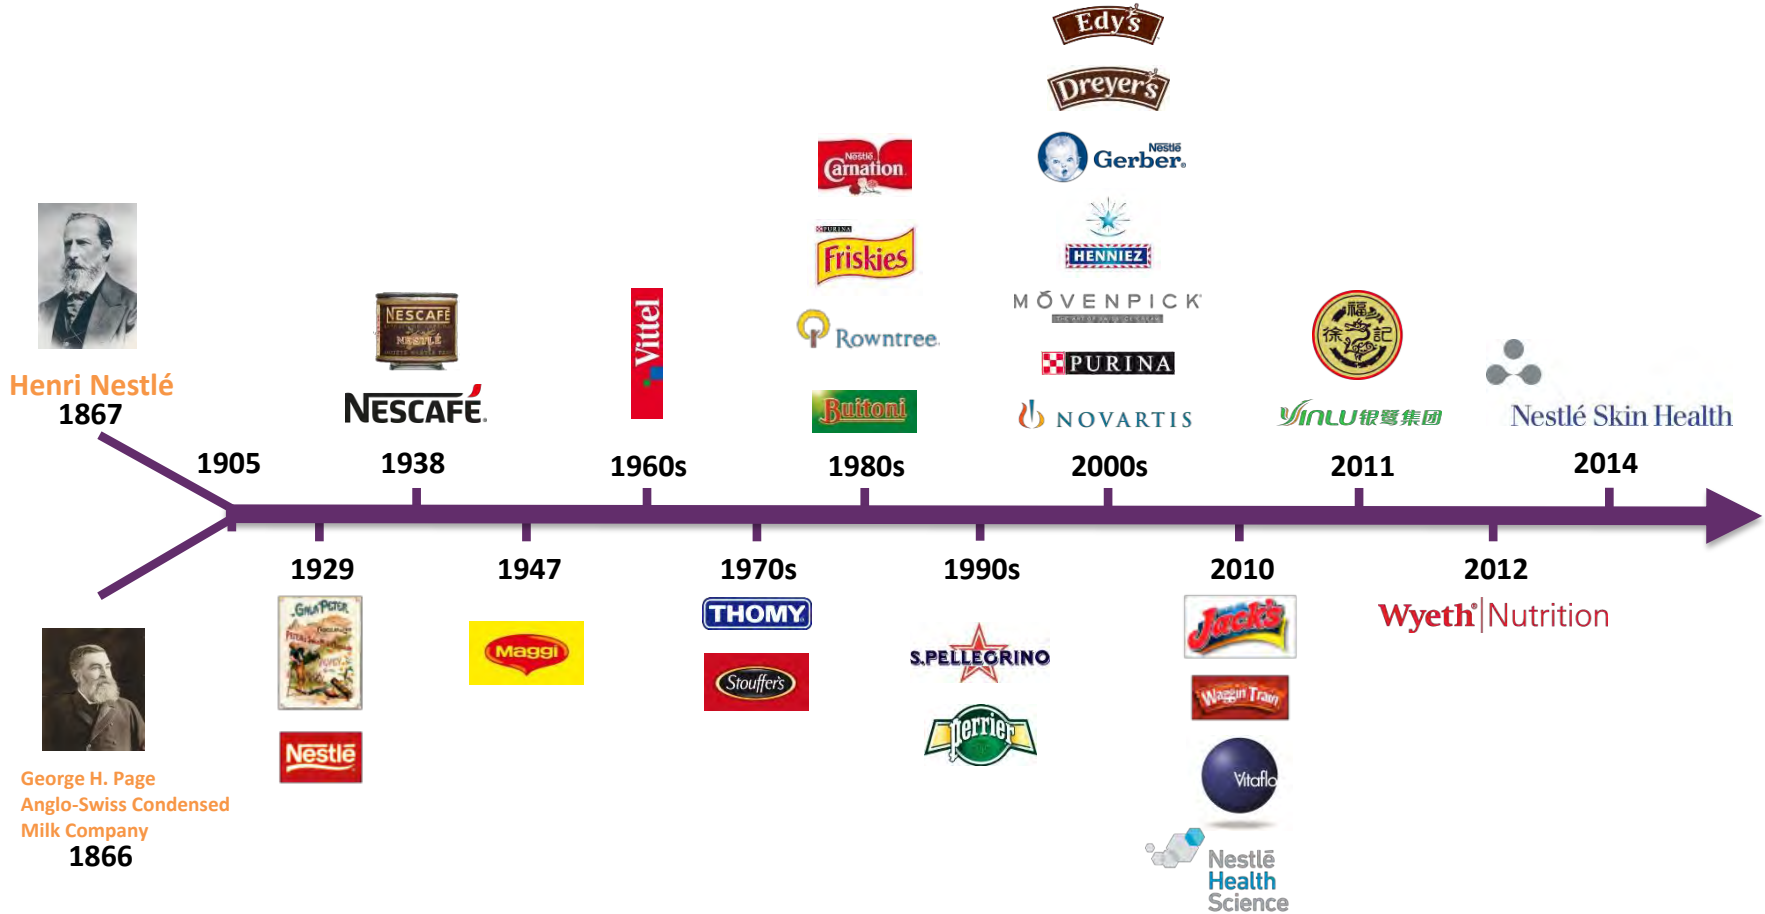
Henri Nestlé
1867

George H. Page
Anglo-Swiss Condensed Milk Company
1866

1905

1929
Gala Peter
Nestlé

1938
NESCAFE NESTLÉ
NESCAFÉ

1947
Maggi

1960s
Vittel

1970s
THOMY
Stouffer's

1980s
Nestlé Carnation
PURINA Friskies
Rowntree
Buitoni

1990s
S.PELLEGRINO
Perrier

2000s
Edy's
Dreyer's
Nestlé Gerber
HENNIEZ
MÖVENPICK
PURINA
NOVARTIS

2010
Jack's
Waggin Train
Vitaflo
Nestlé Health Science

2011
徐福記
YINLU银鹭集团

2012
Wyeth Nutrition

2014
Nestlé Skin Health